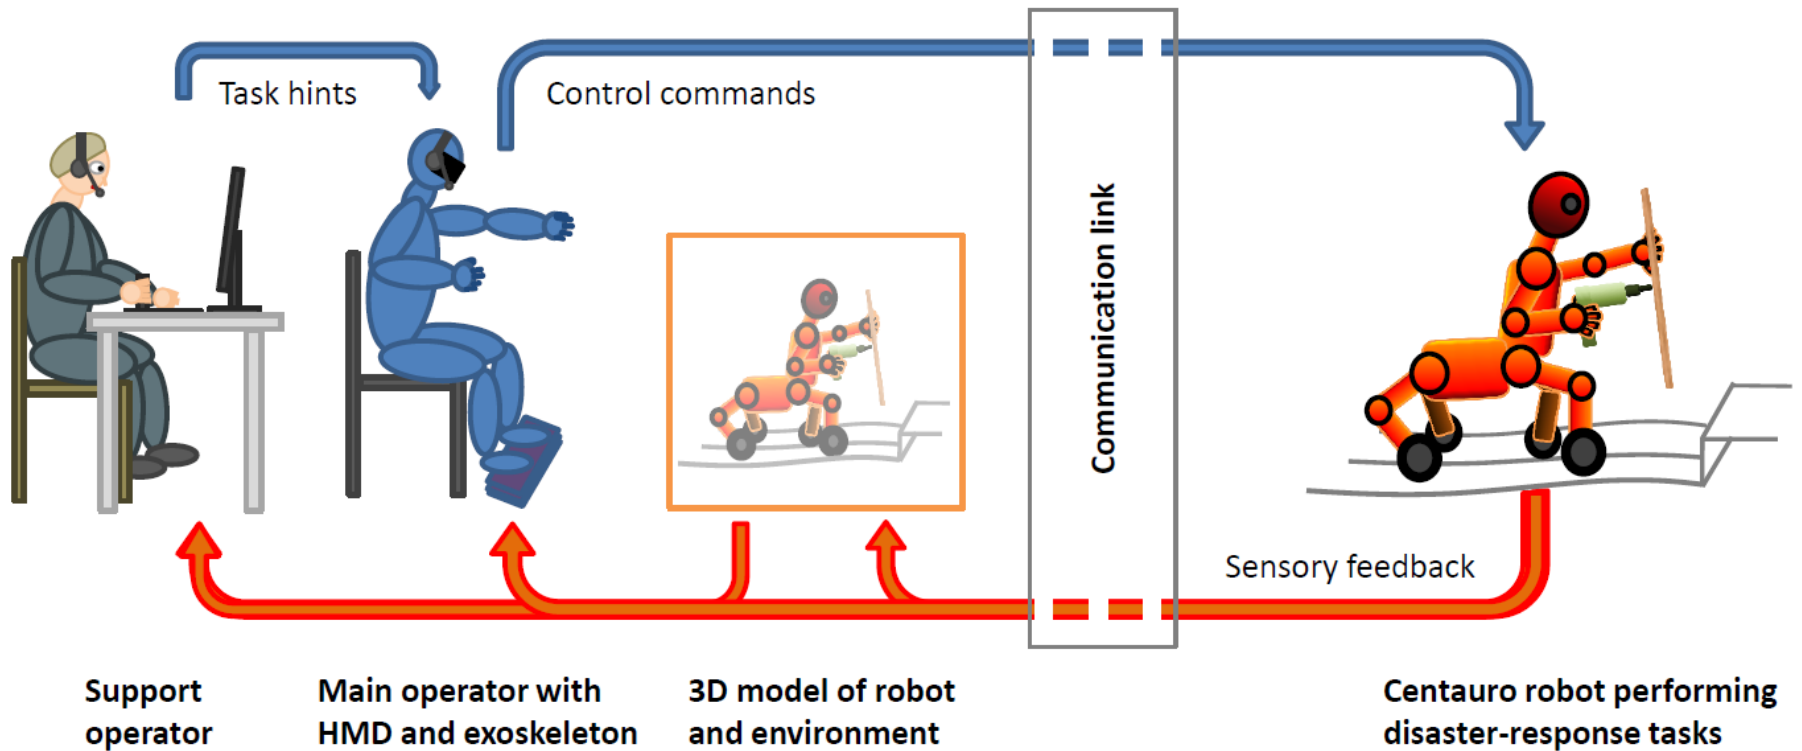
Task hints

Control commands

Communication link

Sensory feedback

Support operator

Main operator with HMD and exoskeleton

3D model of robot and environment

Centauro robot performing disaster-response tasks